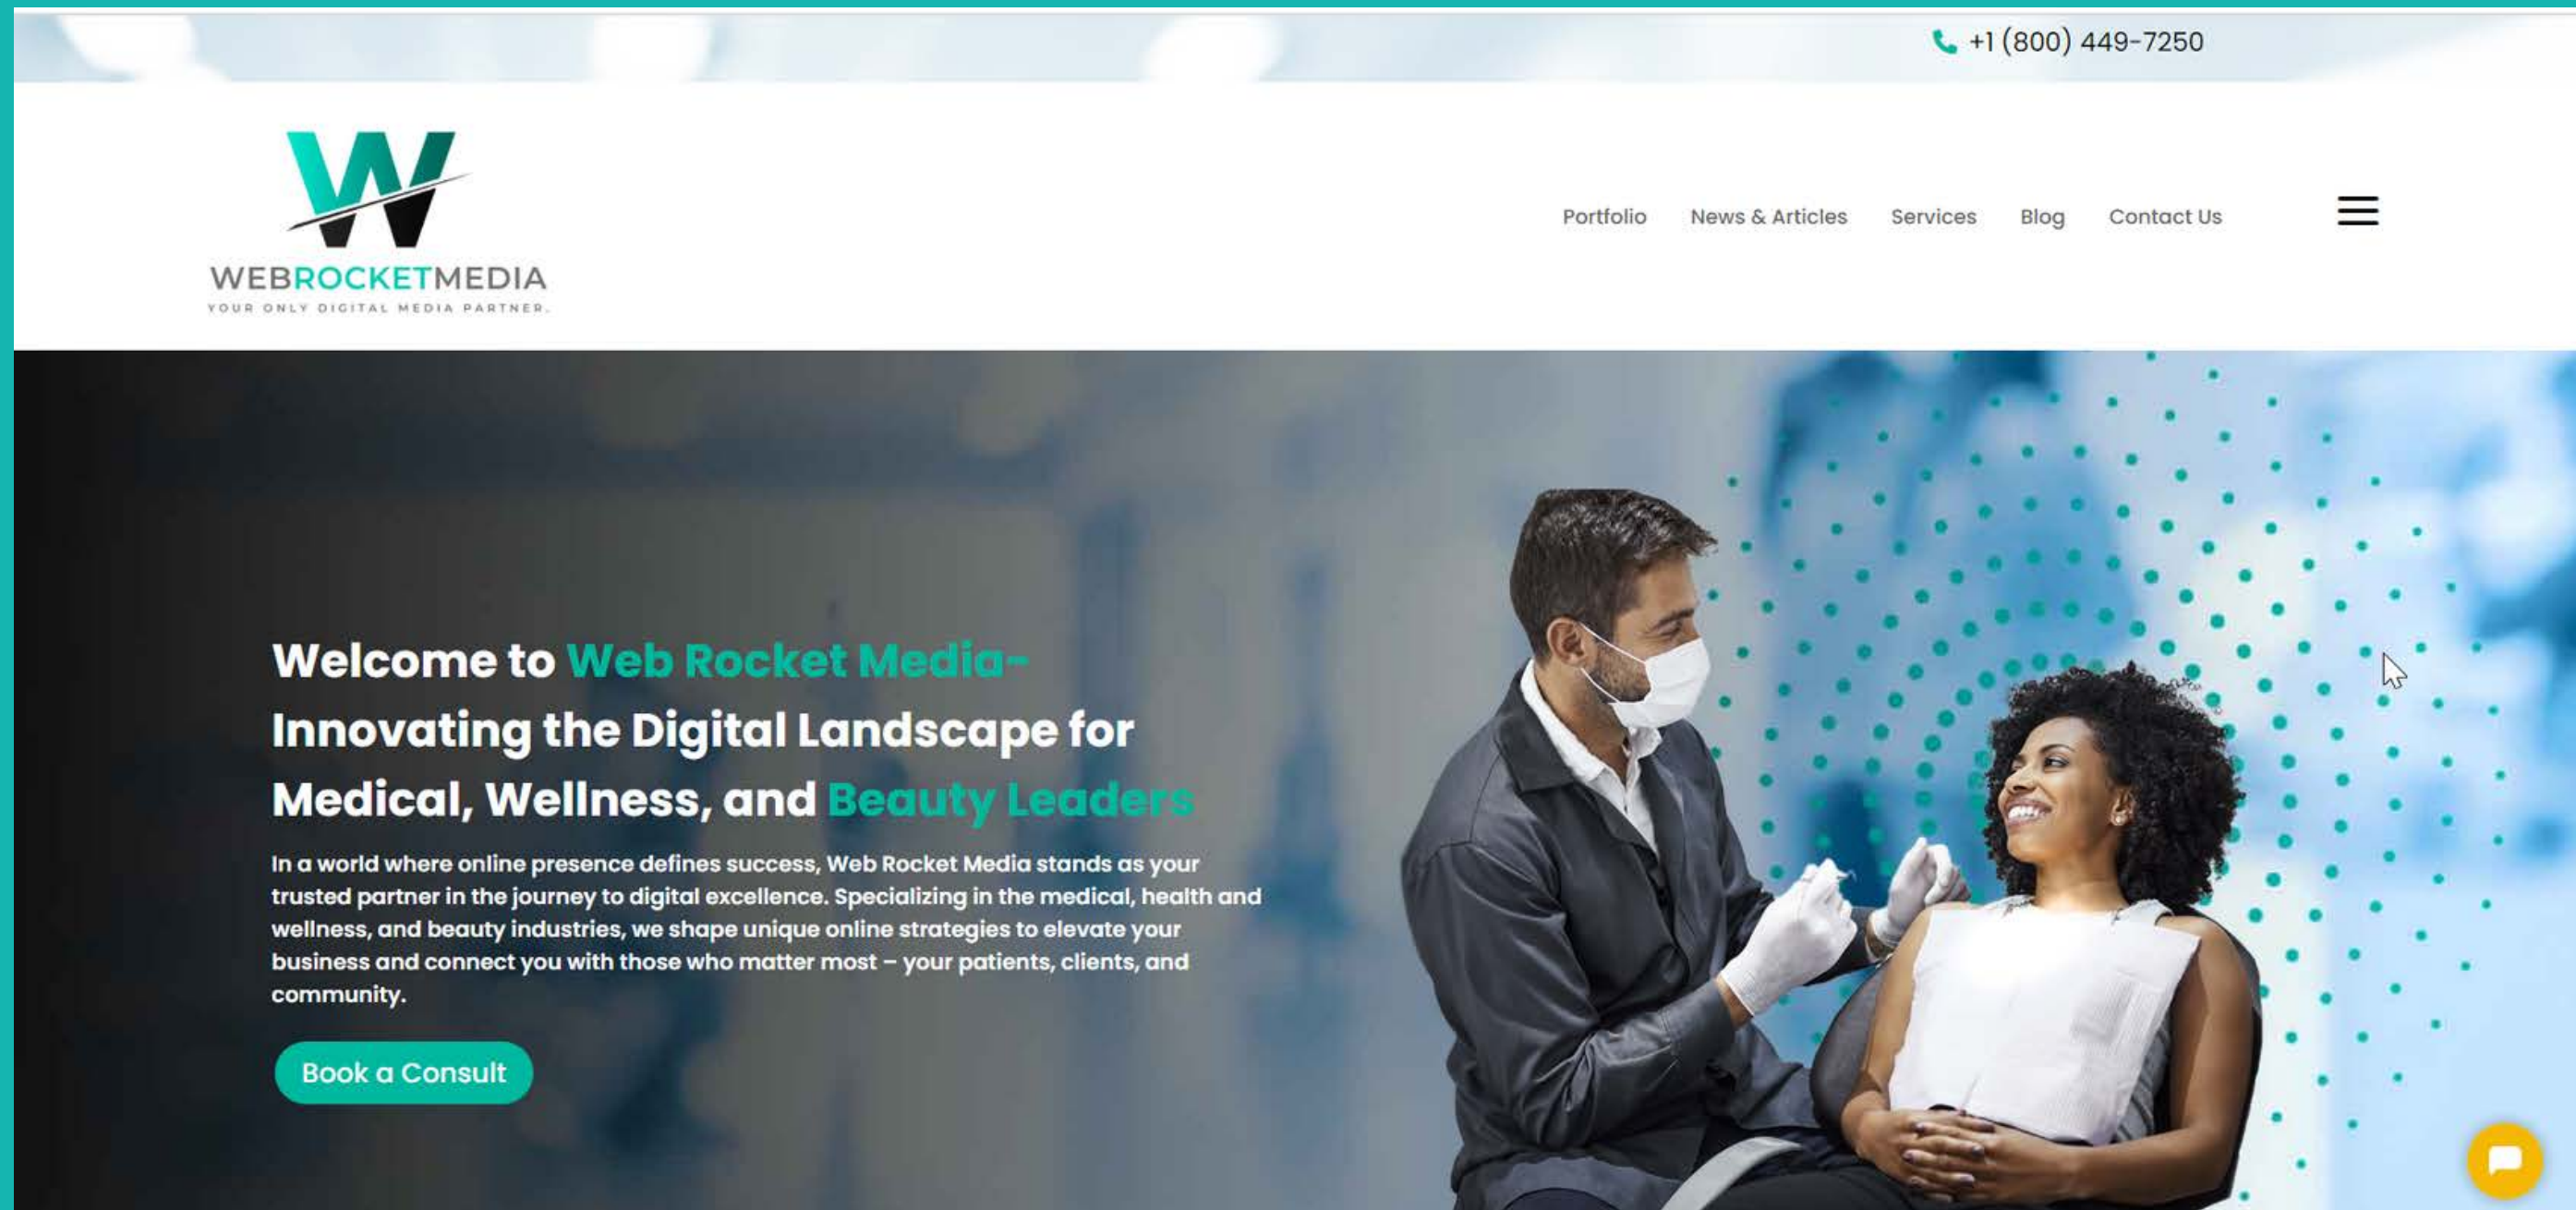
+1 (800) 449-7250

WEBROCKETMEDIA
YOUR ONLY DIGITAL MEDIA PARTNER.

Portfolio News & Articles Services Blog Contact Us

Welcome to Web Rocket Media- Innovating the Digital Landscape for Medical, Wellness, and Beauty Leaders

In a world where online presence defines success, Web Rocket Media stands as your trusted partner in the journey to digital excellence. Specializing in the medical, health and wellness, and beauty industries, we shape unique online strategies to elevate your business and connect you with those who matter most – your patients, clients, and community.

Book a Consult